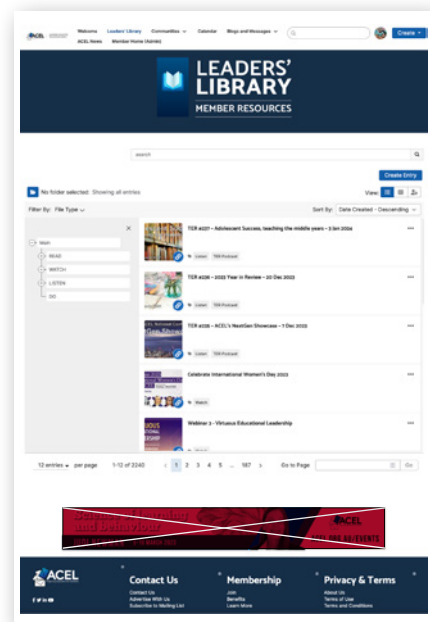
ACEL

Welcome Leaders' Library Communities Calendar Blogs and Messages ACEL News Member Home (Admin)

Create

LEADERS' LIBRARY
MEMBER RESOURCES

search

Create Entry

No folder selected Showing all entries

View:

Filter By: File Type

Sort By: Date Created - Descending

Main
READ
WATCH
LISTEN
DO

TER #227 – Adolescent Success, teaching the middle years – 3 Jan 2024
Listen TER Podcast

TER #226 – 2023 Year in Review – 20 Dec 2023
Listen TER Podcast

TER #225 – ACEL's NextGen Showcase – 7 Dec 2023
Listen TER Podcast

Celebrate International Women's Day 2023
Watch

Webinar 2 – Virtuous Educational Leadership

12 entries per page 1-12 of 2240 1 2 3 4 5 ... 187 Go to Page Go

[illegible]

ACEL

ACEL

Contact Us
Contact Us
Advertise With Us
Subscribe to Mailing List

Membership
Join
Benefits
Learn More

Privacy & Terms
About Us
Terms of Use
Terms and Conditions